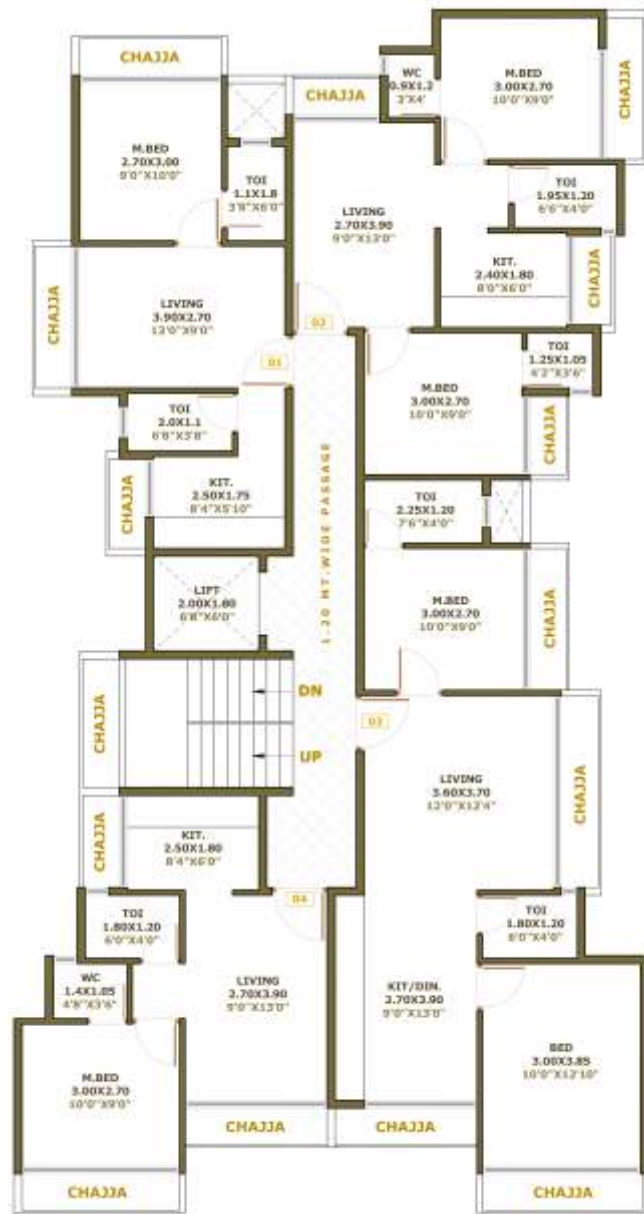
CHAJJA

M.BED
2.70X3.00
9'0"X10'0"

TOI
1.1X1.8
3'8"X6'0"

CHAJJA

WC
0.9X1.2
3'X4'

M.BED
3.00X2.70
10'0"X9'0"

CHAJJA

LIVING
2.70X3.90
9'0"X13'0"

TOI
1.95X1.20
6'6"X4'0"

KIT.
2.40X1.80
8'0"X6'0"

CHAJJA

CHAJJA

LIVING
3.90X2.70
13'0"X9'0"

02

01

TOI
1.25X1.05
4'2"X3'6"

M.BED
3.00X2.70
10'0"X9'0"

CHAJJA

TOI
2.0X1.1
6'8"X3'8"

CHAJJA

KIT.
2.50X1.75
8'4"X5'10"

1.20 MT. WIDE PASSAGE

TOI
2.25X1.20
7'6"X4'0"

LIFT
2.00X1.80
6'8"X6'0"

M.BED
3.00X2.70
10'0"X9'0"

CHAJJA

CHAJJA

DN

03

UP

LIVING
3.60X3.70
12'0"X12'4"

CHAJJA

CHAJJA

KIT.
2.50X1.80
8'4"X6'0"

04

TOI
1.80X1.20
6'0"X4'0"

TOI
1.80X1.20
6'0"X4'0"

WC
1.4X1.05
4'8"X3'6"

LIVING
2.70X3.90
9'0"X13'0"

KIT/DIN.
2.70X3.90
9'0"X13'0"

M.BED
3.00X2.70
10'0"X9'0"

BED
3.00X3.85
10'0"X12'10"

CHAJJA

CHAJJA

CHAJJA

CHAJJA